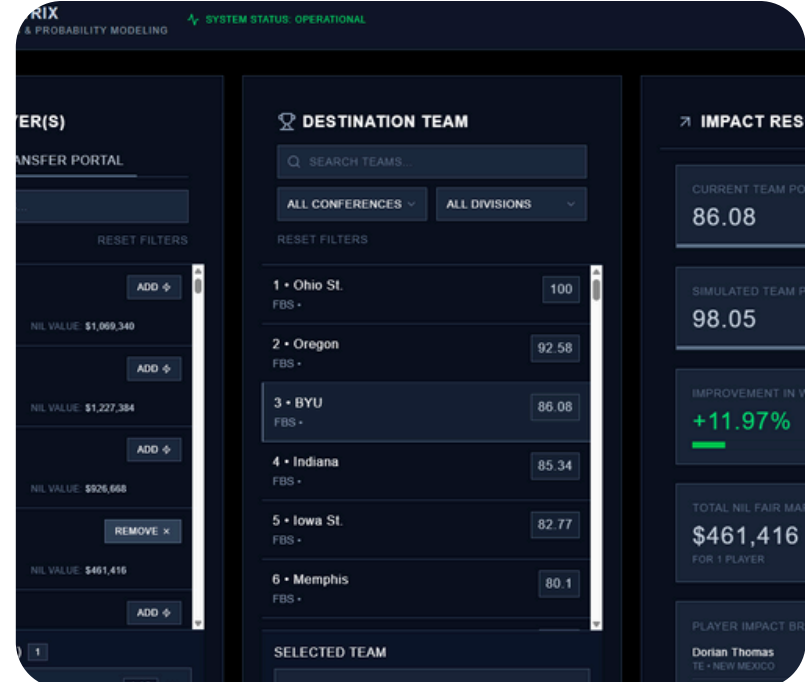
RIX
& PROBABILITY MODELING

SYSTEM STATUS: OPERATIONAL

YER(S)

ANSFER PORTAL

RESET FILTERS

ADD

NIL VALUE: $1,069,340

ADD

NIL VALUE: $1,227,384

ADD

NIL VALUE: $926,668

REMOVE ×

NIL VALUE: $461,416

ADD

D 1

DESTINATION TEAM

SEARCH TEAMS...

ALL CONFERENCES

ALL DIVISIONS

RESET FILTERS

| | |
|---|---|
| 1 • Ohio St. FBS • | 100 |
| 2 • Oregon FBS • | 92.58 |
| 3 • BYU FBS • | 86.08 |
| 4 • Indiana FBS • | 85.34 |
| 5 • Iowa St. FBS • | 82.77 |
| 6 • Memphis FBS • | 80.1 |

SELECTED TEAM

IMPACT RES

CURRENT TEAM PO
86.08

SIMULATED TEAM P
98.05

IMPROVEMENT IN W
+11.97%

TOTAL NIL FAIR MA
$461,416
FOR 1 PLAYER

PLAYER IMPACT BR
Dorian Thomas
TE • NEW MEXICO